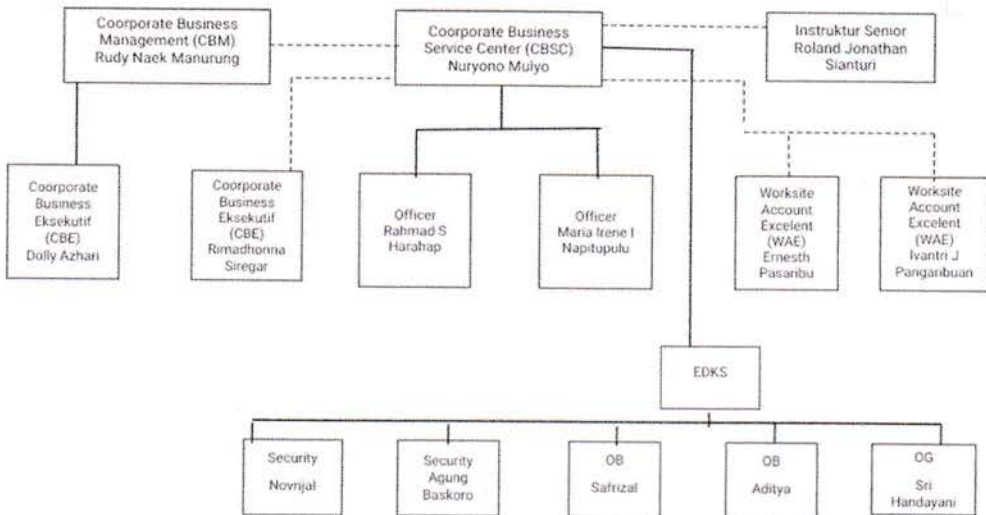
Coorporate Business Management (CBM) Rudy Naek Manurung

Coorporate Business Service Center (CBSC) Nuryono Mulyo

Instruktur Senior Roland Jonathan Sianturi

Coorporate Business Eksekutif (CBE) Dolly Azhari

Coorporate Business Eksekutif (CBE) Rimadhonna Siregar

Officer Rahmad S Harahap

Officer Maria Irene I Napitupulu

Worksite Account Excelent (WAE) Ernesth Pasaribu

Worksite Account Excelent (WAE) Ivantri J Panganibuan

EDKS

Security Novnjal

Security Agung Baskoro

OB Safrizal

OB Aditya

OG Sri Handayani